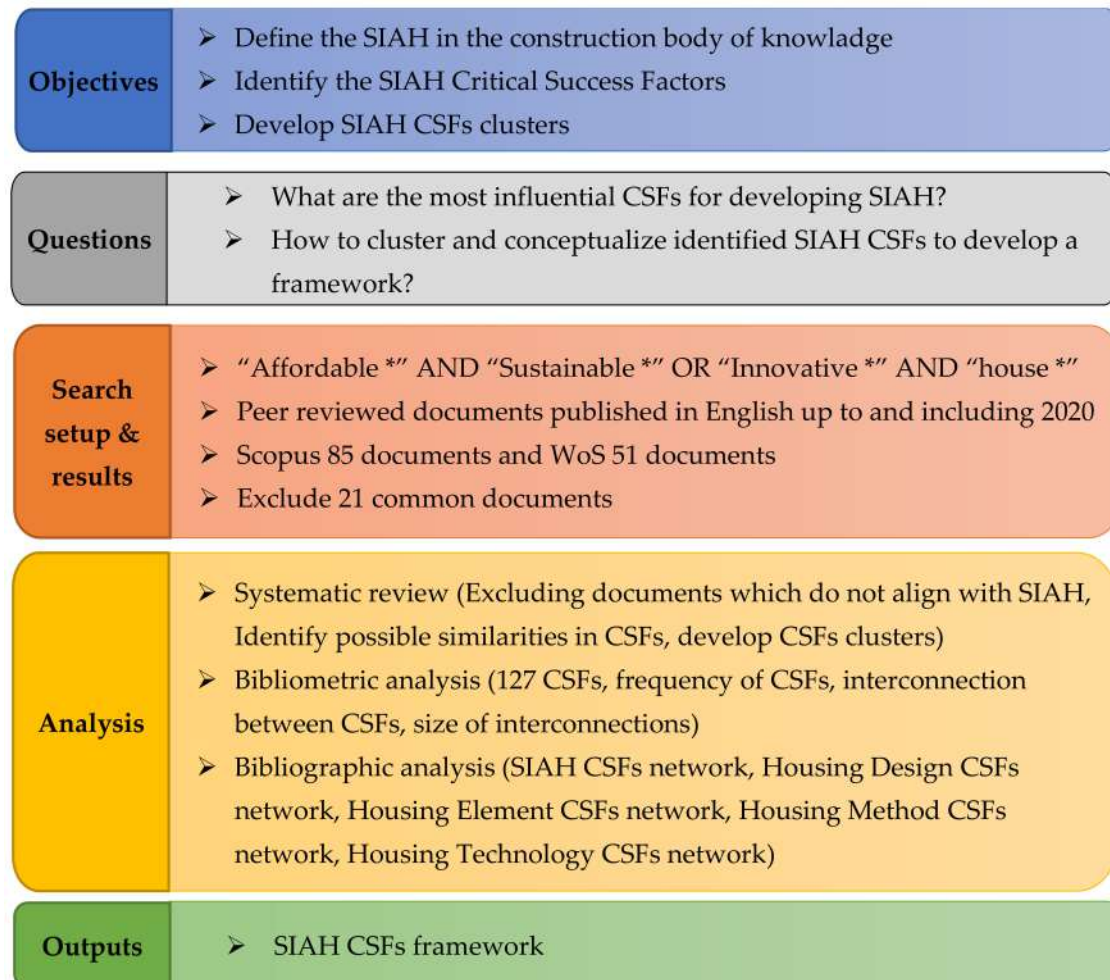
| | |
|---|---|
| **Objectives** | ➢ Define the SIAH in the construction body of knowledge<br>➢ Identify the SIAH Critical Success Factors<br>➢ Develop SIAH CSFs clusters |
| **Questions** | ➢ What are the most influential CSFs for developing SIAH?<br>➢ How to cluster and conceptualize identified SIAH CSFs to develop a framework? |
| **Search setup & results** | ➢ "Affordable \*" AND "Sustainable \*" OR "Innovative \*" AND "house \*"<br>➢ Peer reviewed documents published in English up to and including 2020<br>➢ Scopus 85 documents and WoS 51 documents<br>➢ Exclude 21 common documents |
| **Analysis** | ➢ Systematic review (Excluding documents which do not align with SIAH, Identify possible similarities in CSFs, develop CSFs clusters)<br>➢ Bibliometric analysis (127 CSFs, frequency of CSFs, interconnection between CSFs, size of interconnections)<br>➢ Bibliographic analysis (SIAH CSFs network, Housing Design CSFs network, Housing Element CSFs network, Housing Method CSFs network, Housing Technology CSFs network) |
| **Outputs** | ➢ SIAH CSFs framework |